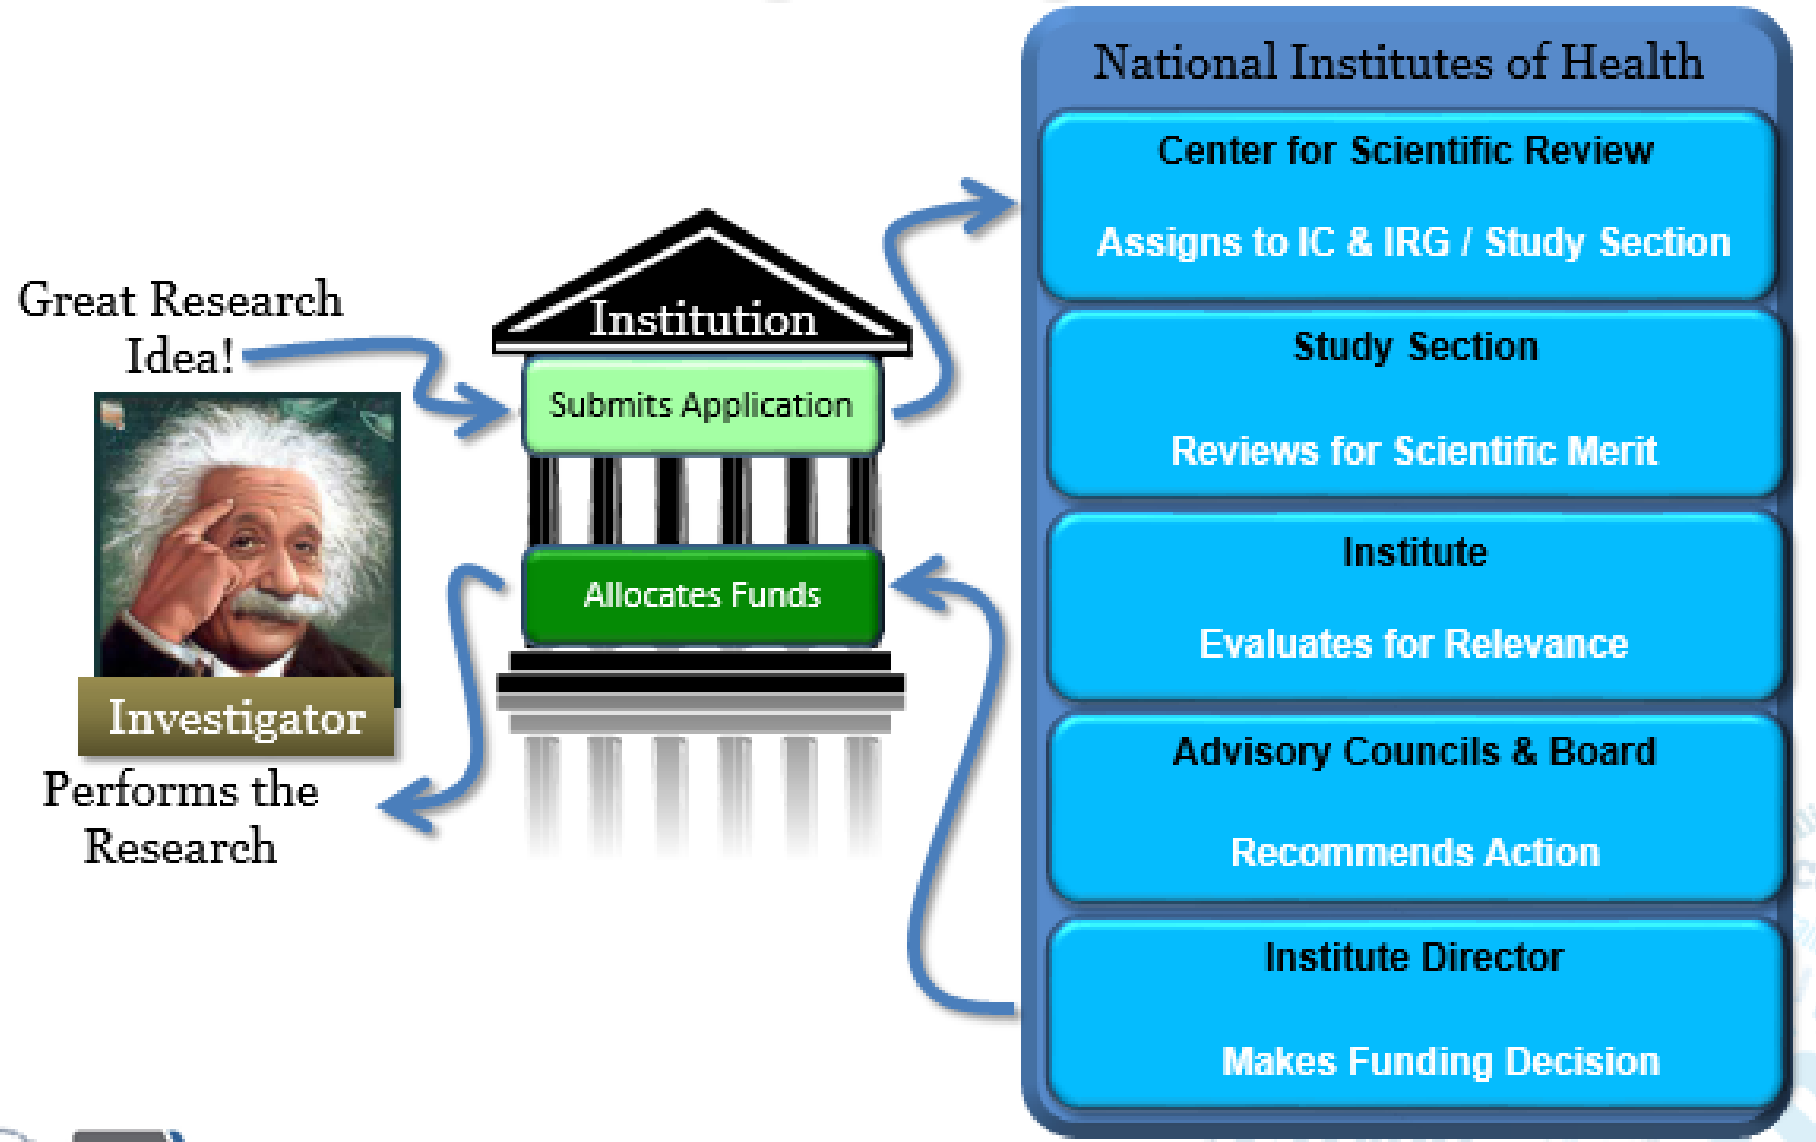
Great Research Idea!

Investigator

Performs the Research

Institution

Submits Application

Allocates Funds

National Institutes of Health

Center for Scientific Review

Assigns to IC & IRG / Study Section

Study Section

Reviews for Scientific Merit

Institute

Evaluates for Relevance

Advisory Councils & Board

Recommends Action

Institute Director

Makes Funding Decision